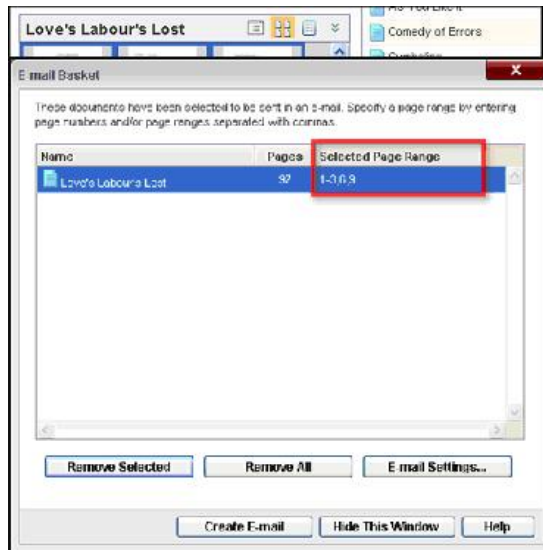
Love's Labour's Lost

As You Like It

Comedy of Errors

Cymbeline

E-mail Basket

These documents have been selected to be sent in an e-mail. Specify a page range by entering page numbers and/or page ranges separated with commas.

| Name | Pages | Selected Page Range |
|---|---|---|
| Love's Labour's Lost | 92 | 1-3,6,9 |

Remove Selected

Remove All

E-mail Settings...

Create E-mail

Hide This Window

Help